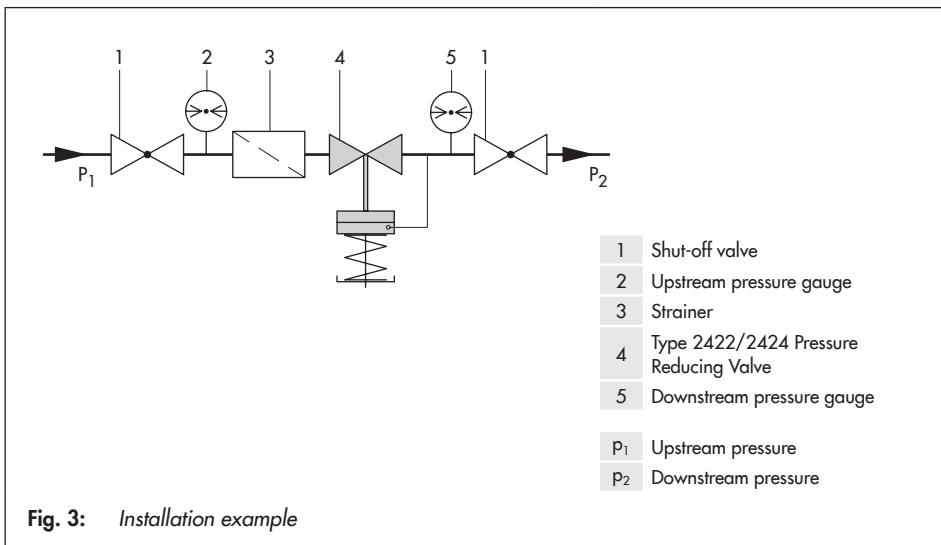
1 2 3 4 5 1

$P_1$

$P_2$

| | |
|---|---|
| 1 | Shut-off valve |
| 2 | Upstream pressure gauge |
| 3 | Strainer |
| 4 | Type 2422/2424 Pressure Reducing Valve |
| 5 | Downstream pressure gauge |

| | |
|---|---|
| $p_1$ | Upstream pressure |
| $p_2$ | Downstream pressure |

**Fig. 3:** *Installation example*